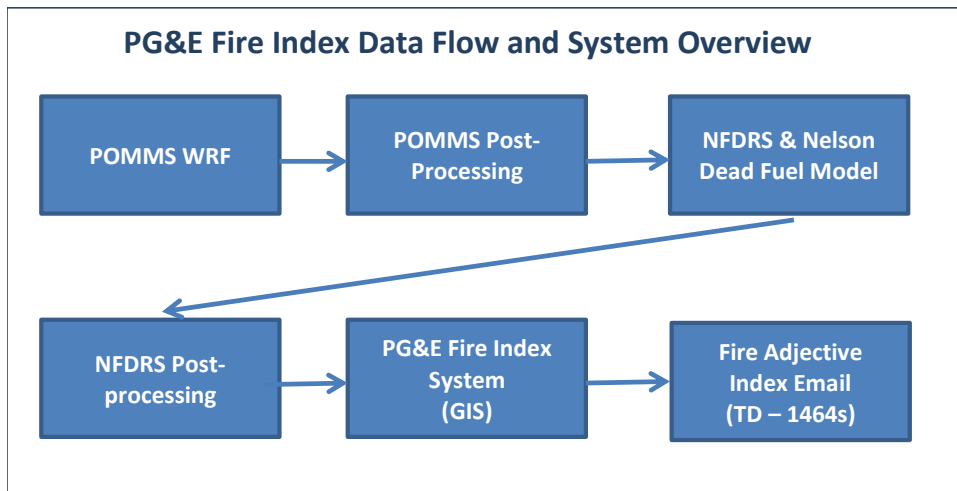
PG&E Fire Index Data Flow and System Overview

POMMS WRF

POMMS Post-Processing

NFDRS & Nelson Dead Fuel Model

NFDRS Post-processing

PG&E Fire Index System (GIS)

Fire Adjective Index Email (TD – 1464s)